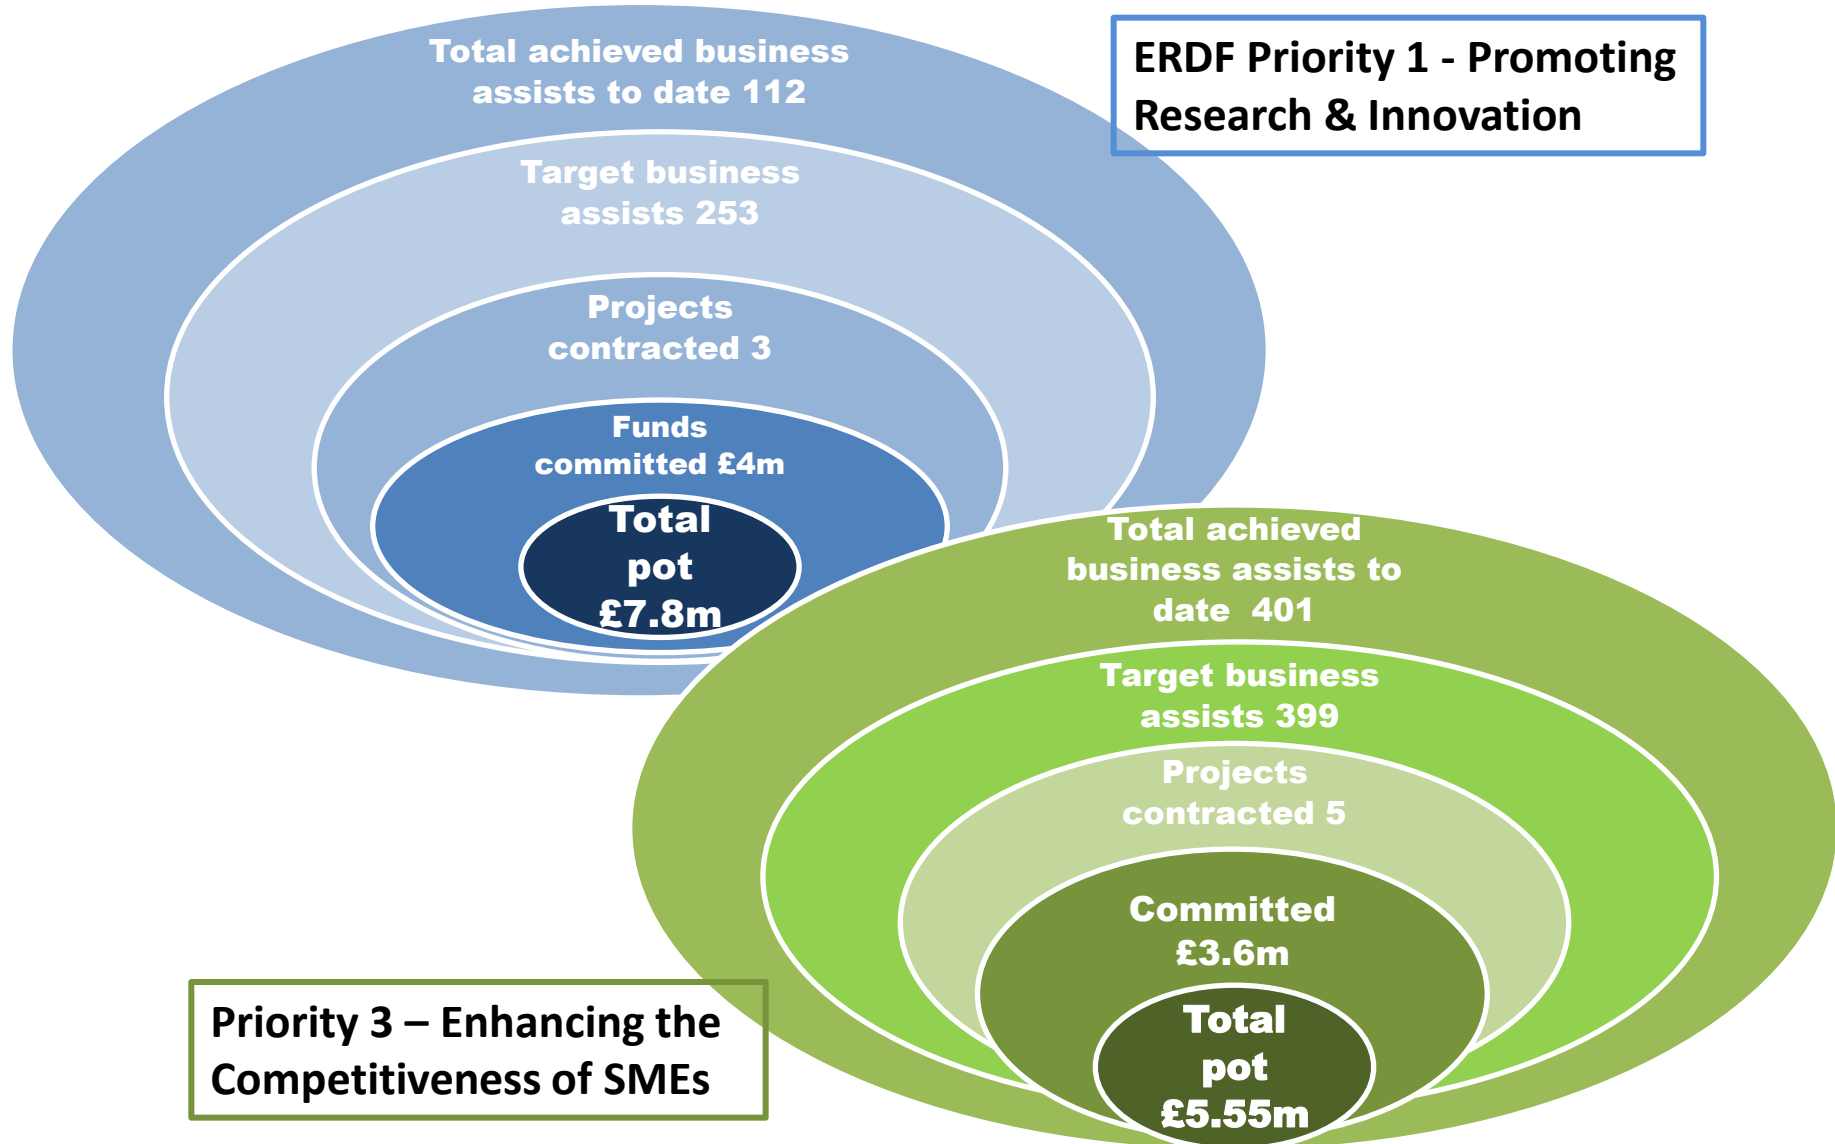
Total achieved business assists to date 112

Target business assists 253

Projects contracted 3

Funds committed £4m

Total pot £7.8m

ERDF Priority 1 - Promoting Research & Innovation

Total achieved business assists to date 401

Target business assists 399

Projects contracted 5

Committed £3.6m

Total pot £5.55m

Priority 3 – Enhancing the Competitiveness of SMEs